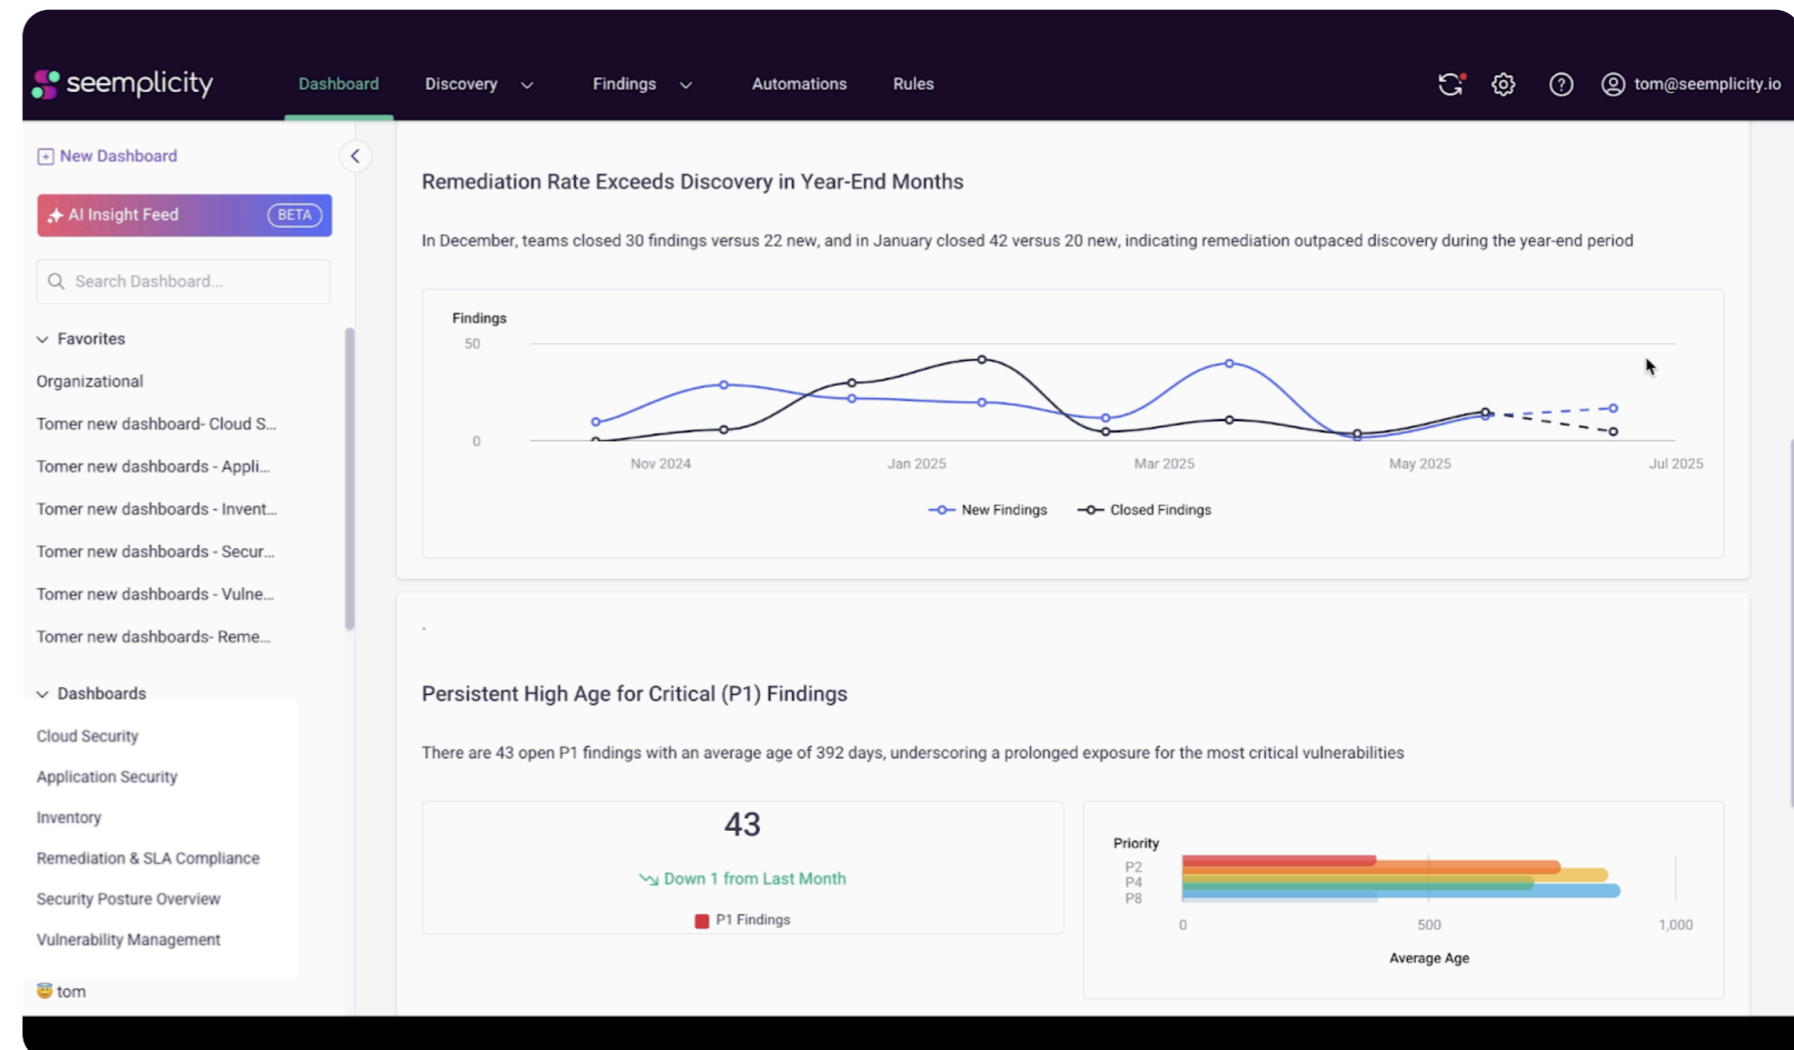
seemplicity Dashboard Discovery Findings Automations Rules tom@seemplicity.io

New Dashboard

AI Insight Feed BETA

Search Dashboard...

Favorites

Organizational

Tomer new dashboard- Cloud S...

Tomer new dashboards - Appli...

Tomer new dashboards - Invent...

Tomer new dashboards - Secur...

Tomer new dashboards - Vulne...

Tomer new dashboards- Reme...

Dashboards

Cloud Security

Application Security

Inventory

Remediation & SLA Compliance

Security Posture Overview

Vulnerability Management

tom

Remediation Rate Exceeds Discovery in Year-End Months

In December, teams closed 30 findings versus 22 new, and in January closed 42 versus 20 new, indicating remediation outpaced discovery during the year-end period

Findings
50
0
Nov 2024 Jan 2025 Mar 2025 May 2025 Jul 2025

New Findings Closed Findings

Persistent High Age for Critical (P1) Findings

There are 43 open P1 findings with an average age of 392 days, underscoring a prolonged exposure for the most critical vulnerabilities

43

Down 1 from Last Month

P1 Findings

Priority
P2
P4
P8
0 500 1,000
Average Age